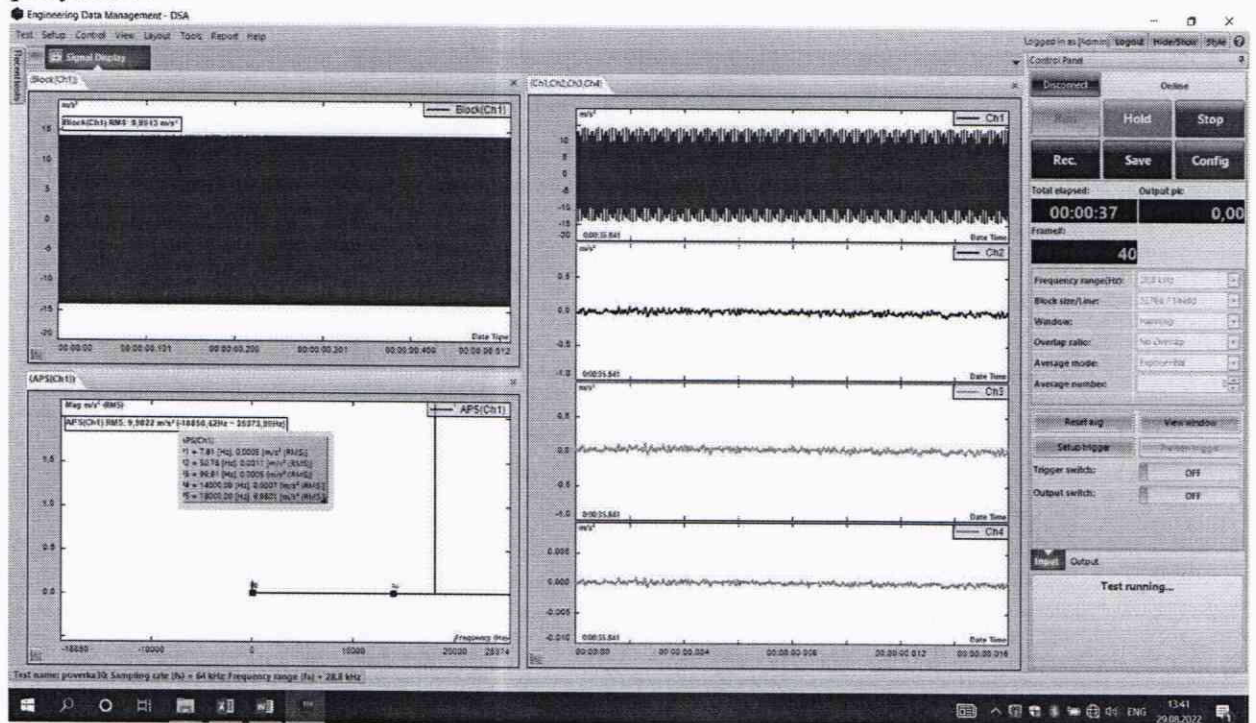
Engineering Data Management - DSA

Test Setup Control View Layout Tools Report Help

Logged in as [Admin] Logout Hide/Show Style

Signal Display

Block(Ch1)

m/s²

Block(Ch1) RMS: 9,9513 m/s²

Block(Ch1)

15
10
5
0
-5
-10
-15

Date Time

00:00:00 00:00:00.101 00:00:00.200 00:00:00.301 00:00:00.400 00:00:00.512

APS(Ch1)

Mag m/s² (RMS)

APS(Ch1) RMS: 9,9022 m/s² (-18850,62Hz ~ 25373,95Hz)

APS(Ch1)

APS(Ch1):
f1 = 7,81 [Hz], 0,0005 [m/s² (RMS)]
f2 = 52,74 [Hz], 0,0011 [m/s² (RMS)]
f3 = 99,61 [Hz], 0,0005 [m/s² (RMS)]
f4 = 14000,00 [Hz], 0,0007 [m/s² (RMS)]
f5 = 16000,00 [Hz], 9,9801 [m/s² (RMS)]

1.5
1.0
0.5
0.0

Frequency (Hz)

-18850 -10000 0 10000 20000 25374

(Ch1,Ch2,Ch3,Ch4)

m/s²

Ch1

10
5
0
-5
-10
-15
-20

0:00:35.841 Date Time

Ch2

0.5
0.0
-0.5
-1.0

0:00:35.841 Date Time

Ch3

0.5
0.0
-0.5
-1.0

0:00:35.841 Date Time

Ch4

0.005
0.000
-0.005
-0.010

0:00:35.841

00:00:00 00:00:00.004 00:00:00.008 00:00:00.012 00:00:00.016 Date Time

Control Panel

Disconnect Online

Run Hold Stop

Rec. Save Config

Total elapsed: Output pk:

00:00:37 0,00

Frame#:

40

Frequency range(Hz): 28,8 kHz
Block size/Line: 32768 / 14400
Window: Hanning
Overlap ratio: No Overlap
Average mode: Exponential
Average number:

Reset avg View window

Setup trigger Perform trigger

Trigger switch: OFF

Output switch: OFF

Input Output

Test running...

Test name: poverka30; Sampling rate (fs) = 64 kHz; Frequency range (fa) = 28,8 kHz

ENG 13:41 29.01.2022